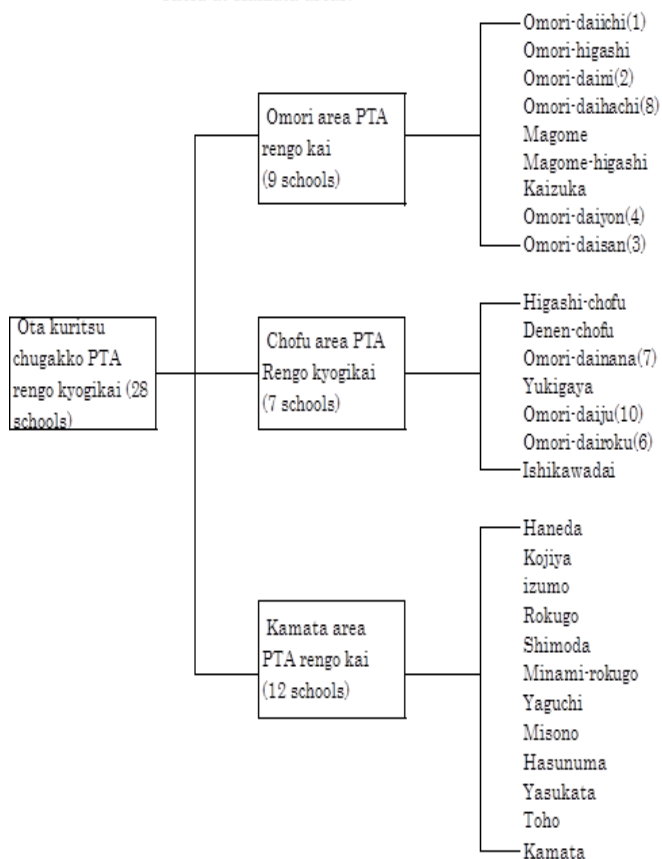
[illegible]

Ota kuritsu chugakko PTA rengo kyogikai (28 schools)

Omori area PTA rengo kai (9 schools)

Omori-daiichi(1)
Omori-higashi
Omori-daini(2)
Omori-daihachi(8)
Magome
Magome-higashi
Kaizuka
Omori-daiyon(4)
Omori-daisan(3)

Chofu area PTA Rengo kyogikai (7 schools)

Higashi-chofu
Denen-chofu
Omori-dainana(7)
Yukigaya
Omori-daiju(10)
Omori-dairoku(6)
Ishikawadai

Kamata area PTA rengo kai (12 schools)

Haneda
Kojiya
izumo
Rokugo
Shimoda
Minami-rokugo
Yaguchi
Misono
Hasunuma
Yasukata
Toho
Kamata